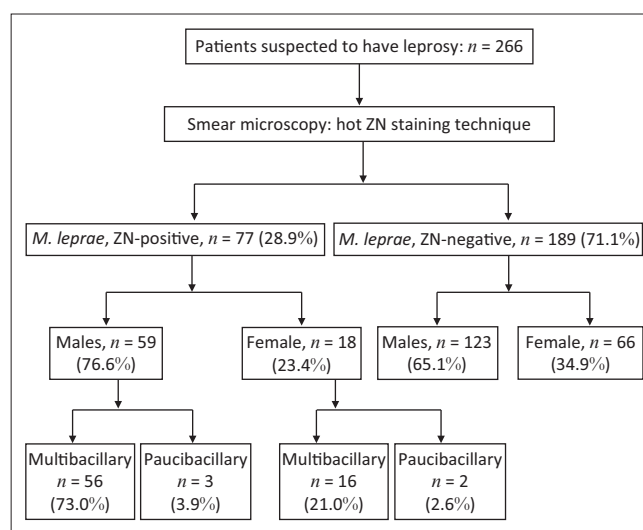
Patients suspected to have leprosy: $n$ = 266

Smear microscopy: hot ZN staining technique

M. leprae, ZN-positive, $n$ = 77 (28.9%)

M. leprae, ZN-negative, $n$ = 189 (71.1%)

Males, $n$ = 59 (76.6%)

Female, $n$ = 18 (23.4%)

Males, $n$ = 123 (65.1%)

Female, $n$ = 66 (34.9%)

Multibacillary $n$ = 56 (73.0%)

Paucibacillary $n$ = 3 (3.9%)

Multibacillary $n$ = 16 (21.0%)

Paucibacillary $n$ = 2 (2.6%)